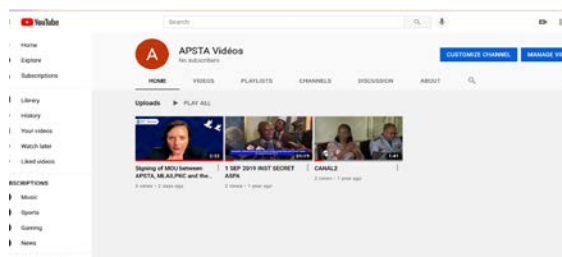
YouTube
Search
Home
Explore
Subscriptions
Library
History
Your videos
Watch later
Liked videos
SCRIPTIONS
Music
Sports
Gaming
News
A
APSTA Vidéos
No subscribers
CUSTOMIZE CHANNEL
MANAGE VI
HOME
VIDEOS
PLAYLISTS
CHANNELS
DISCUSSION
ABOUT
Uploads
PLAY ALL
Signing of MOU between APSTA, MLAILPKC and the...
3 views • 2 days ago
1 SEP 2019 INST SECRET ASPA
2 views • 1 year ago
CANAL2
2 views • 1 year ago
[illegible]
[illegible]
1:41